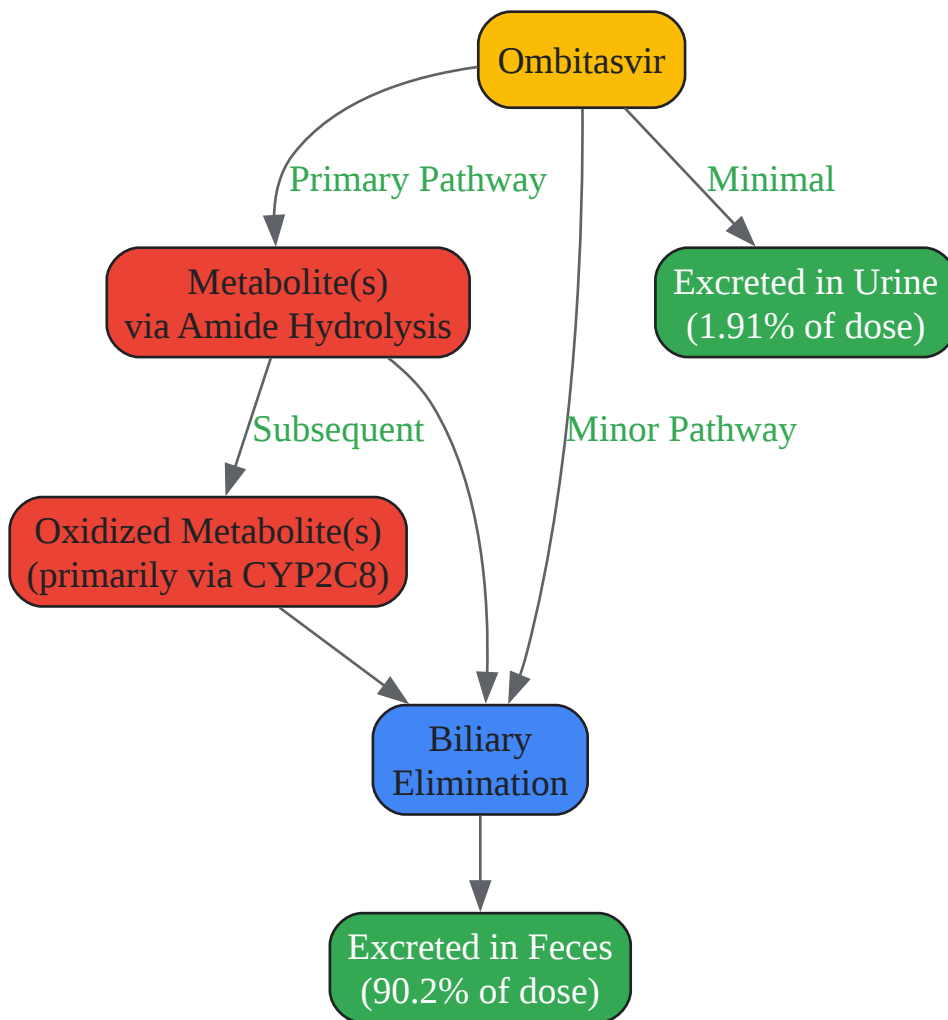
Ombitasvir

Primary Pathway

Minimal

Metabolite(s)
via Amide Hydrolysis

Excreted in Urine
(1.91% of dose)

Subsequent

Minor Pathway

Oxidized Metabolite(s)
(primarily via CYP2C8)

Biliary
Elimination

Excreted in Feces
(90.2% of dose)